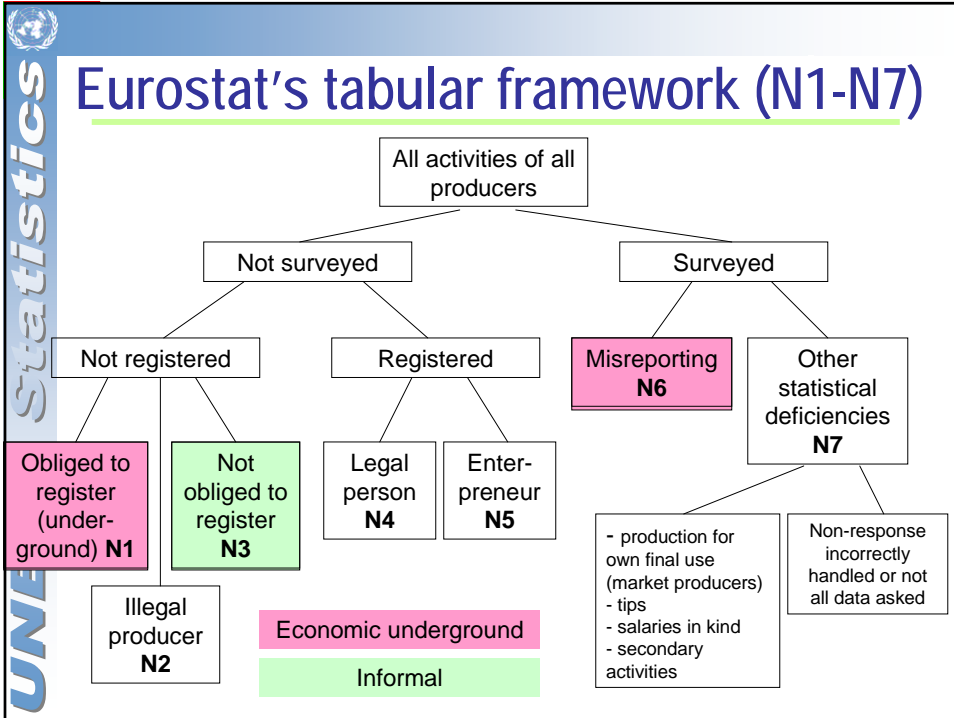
UNE Statistics

Eurostat's tabular framework (N1-N7)

All activities of all producers

Not surveyed

Surveyed

Not registered

Registered

Misreporting N6

Other statistical deficiencies N7

Obliged to register (underground) N1

Not obliged to register N3

Legal person N4

Enterpreneur N5

Illegal producer N2

- production for own final use (market producers)
- tips
- salaries in kind
- secondary activities

Non-response incorrectly handled or not all data asked

Economic underground

Informal